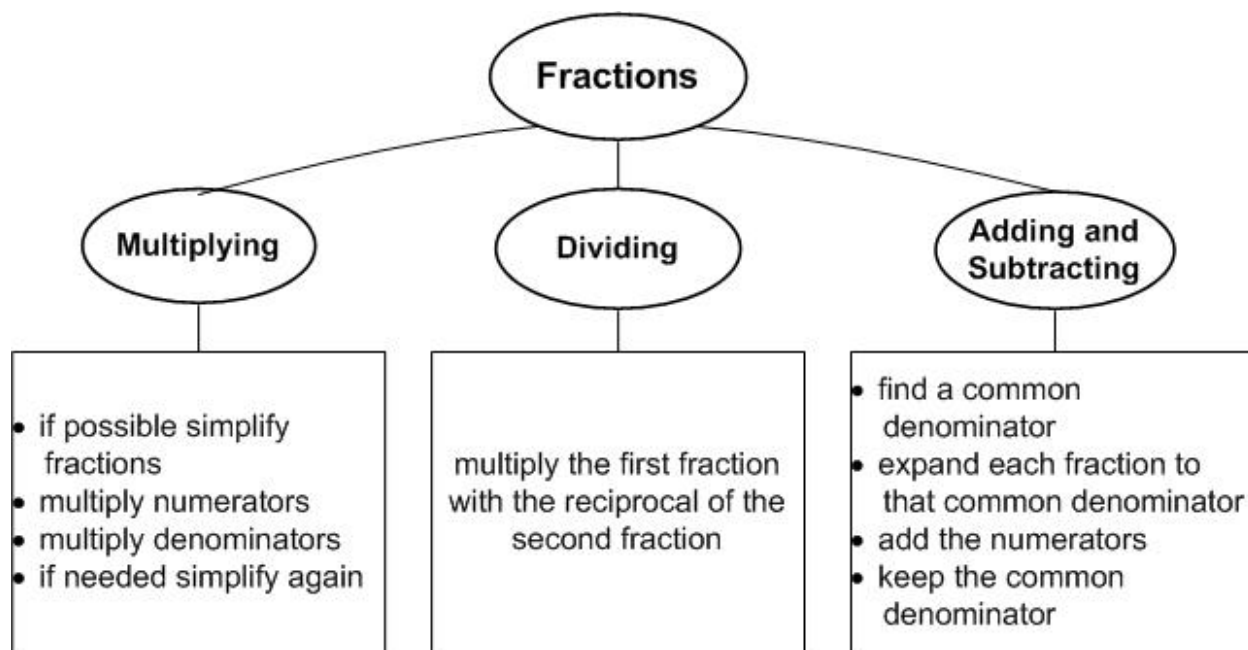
Fractions

Multiplying

Dividing

Adding and Subtracting

- if possible simplify fractions
- multiply numerators
- multiply denominators
- if needed simplify again

multiply the first fraction with the reciprocal of the second fraction

- find a common denominator
- expand each fraction to that common denominator
- add the numerators
- keep the common denominator